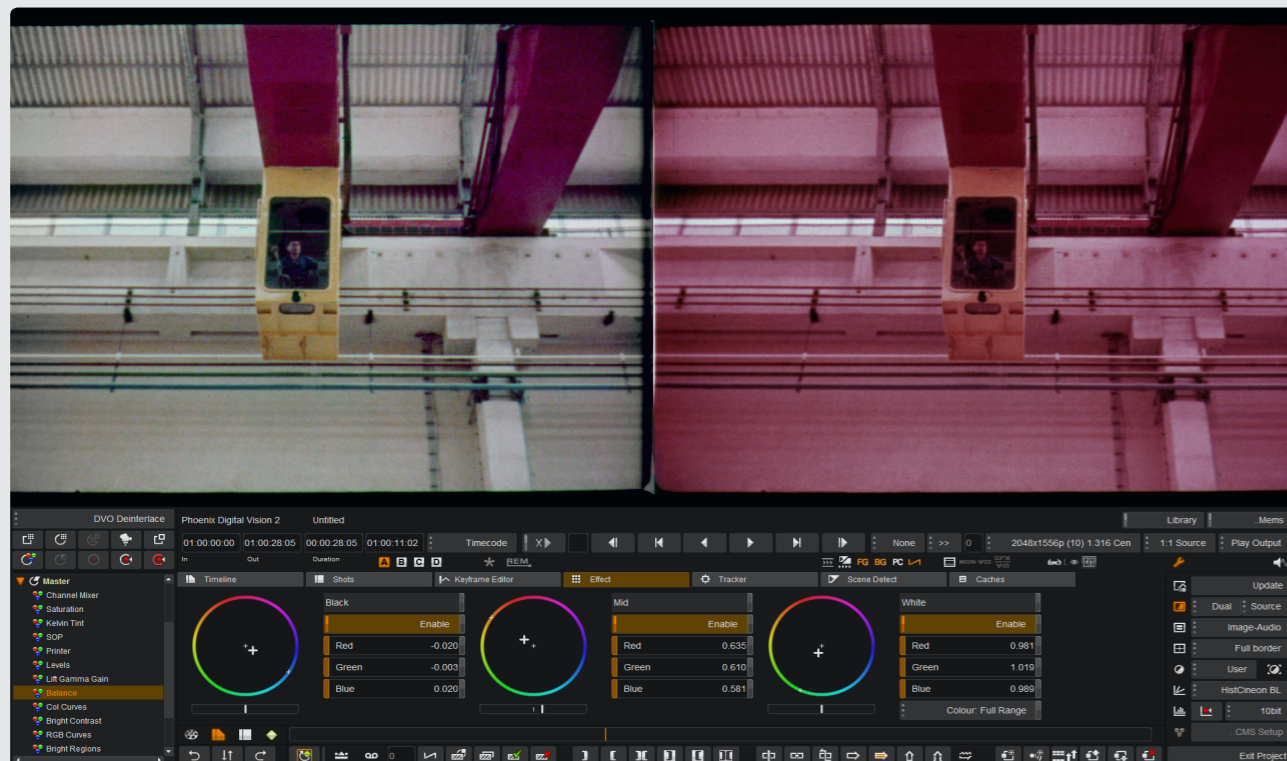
DVO Deinterlace

Phoenix Digital Vision 2 Untitled

Library ..Mems

01:00:00:00 01:00:28:05 00:00:28:05 01:00:11:02 Timecode

In Out Duration

None >> 0 2048x1556p (10) 1.316 Cen 1:1 Source Play Output

A B C D REM.

FG BG PC

Master
Channel Mixer
Saturation
Kelvin Tint
SOP
Printer
Levels
Lift Gamma Gain
Balance
Col Curves
Bright Contrast
RGB Curves
Bright Regions

Timeline Shots Keyframe Editor Effect Tracker Scene Detect Caches

| Black | |
|---|---|
| Enable | |
| Red | -0.020 |
| Green | -0.003 |
| Blue | 0.020 |

| Mid | |
|---|---|
| Enable | |
| Red | 0.635 |
| Green | 0.610 |
| Blue | 0.581 |

| White | |
|---|---|
| Enable | |
| Red | 0.981 |
| Green | 1.019 |
| Blue | 0.989 |

Colour: Full Range

Update
Dual Source
Image-Audio
Full border
User
HistCineon BL
10bit
..CMS Setup
Exit Project

0